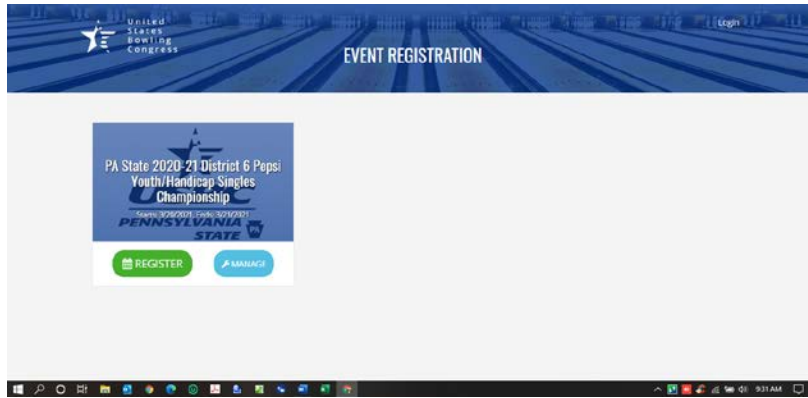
United States Bowling Congress

Login

EVENT REGISTRATION

PA State 2020-21 District 6 Pepsi Youth/Handicap Singles Championship

Starts: 3/20/2021, Ends: 3/21/2021

PENNSYLVANIA STATE

REGISTER

MANAGE

9:31 AM